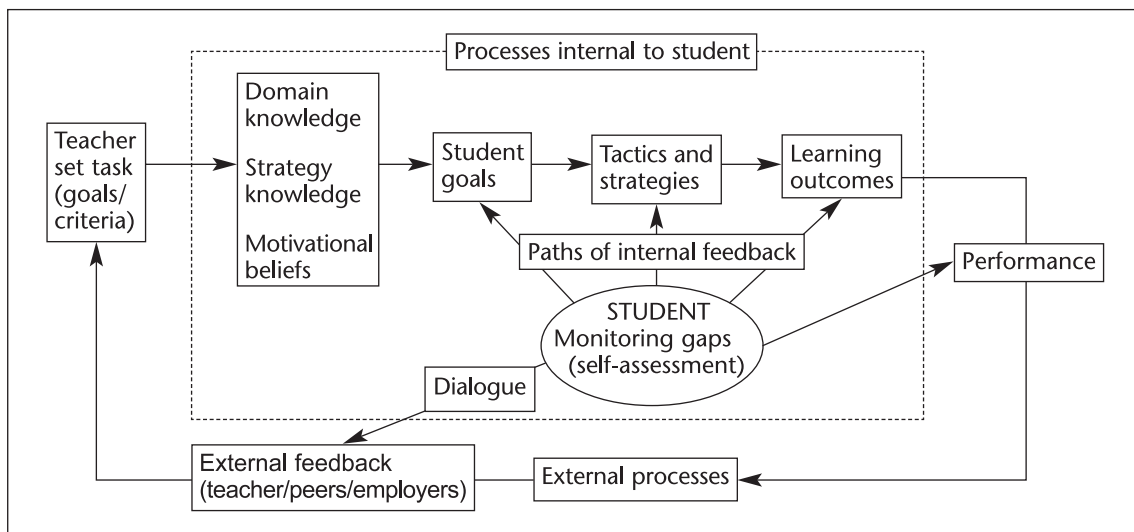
Processes internal to student

Teacher set task (goals/ criteria)

Domain knowledge

Strategy knowledge

Motivational beliefs

Student goals

Tactics and strategies

Learning outcomes

Paths of internal feedback

Performance

STUDENT Monitoring gaps (self-assessment)

Dialogue

External feedback (teacher/peers/employers)

External processes